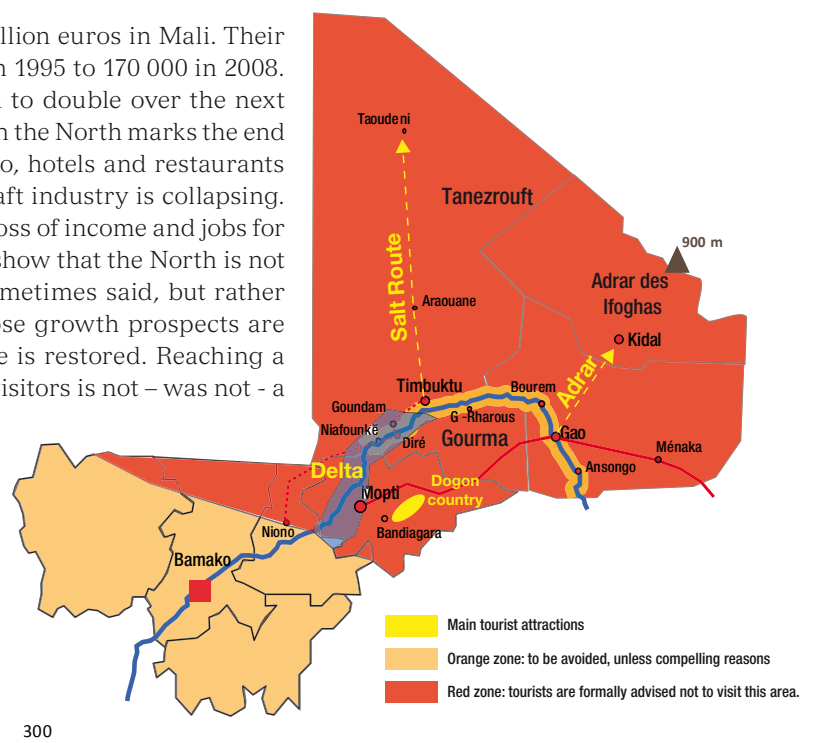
llion euros in Mali. Their n 1995 to 170 000 in 2008. to double over the next n the North marks the end o, hotels and restaurants aft industry is collapsing. oss of income and jobs for show that the North is not metimes said, but rather ose growth prospects are e is restored. Reaching a isitors is not – was not - a

Taoudeni
Tanezrouft
900 m
Salt Route
Adrar des Ifoghas
Araouane
Kidal
Adrar
Timbuktu
Bourem
Goundam
G -Rharous
Niafounké
Gourma
Gao
Diré
Ménaka
Delta
Ansongo
Dogon country
Mopti
Niono
Bandiagara
Bamako

Main tourist attractions
Orange zone: to be avoided, unless compelling reasons
Red zone: tourists are formally advised not to visit this area.

300